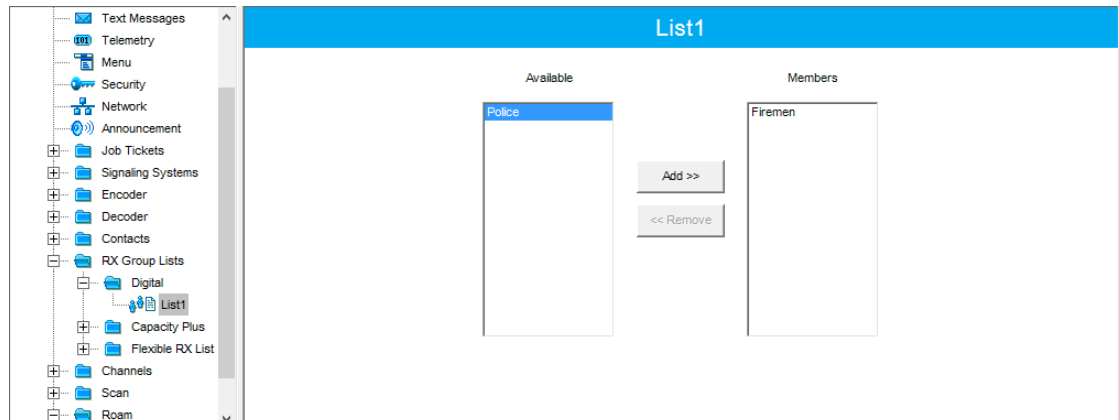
Text Messages
Telemetry
Menu
Security
Network
Announcement
Job Tickets
Signaling Systems
Encoder
Decoder
Contacts
RX Group Lists
Digital
List1
Capacity Plus
Flexible RX List
Channels
Scan
Roam

List1

Available

Police

Add >>

<< Remove

Members

Firemen